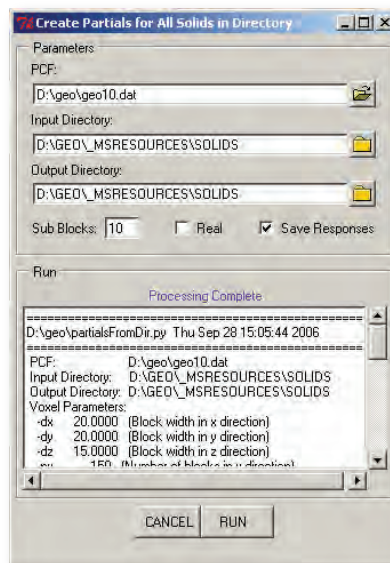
Create Partials for All Solids in Directory

Parameters

PCF:

D:\geo\geo10.dat

Input Directory:

D:\GEO\_MSRESOURCES\SOLIDS

Output Directory:

D:\GEO\_MSRESOURCES\SOLIDS

Sub Blocks: 10 Real Save Responses

Run

Processing Complete

==========================================

D:\geo\partialsFromDir.py Thu Sep 28 15:05:44 2006

==========================================

PCF: D:\geo\geo10.dat
Input Directory: D:\GEO\_MSRESOURCES\SOLIDS
Output Directory: D:\GEO\_MSRESOURCES\SOLIDS
Voxel Parameters:
-dx 20.0000 (Block width in x direction)
-dy 20.0000 (Block width in y direction)
-dz 15.0000 (Block width in z direction)
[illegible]

CANCEL RUN